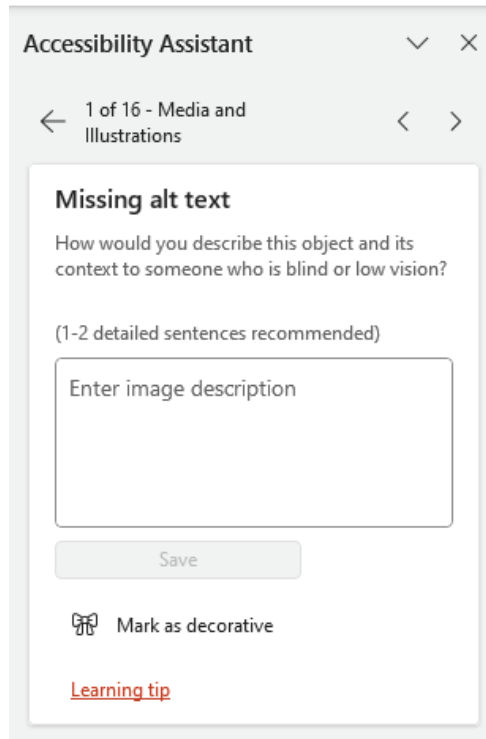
Accessibility Assistant

1 of 16 - Media and Illustrations

Missing alt text

How would you describe this object and its context to someone who is blind or low vision?

(1-2 detailed sentences recommended)

Enter image description

Save

Mark as decorative

Learning tip